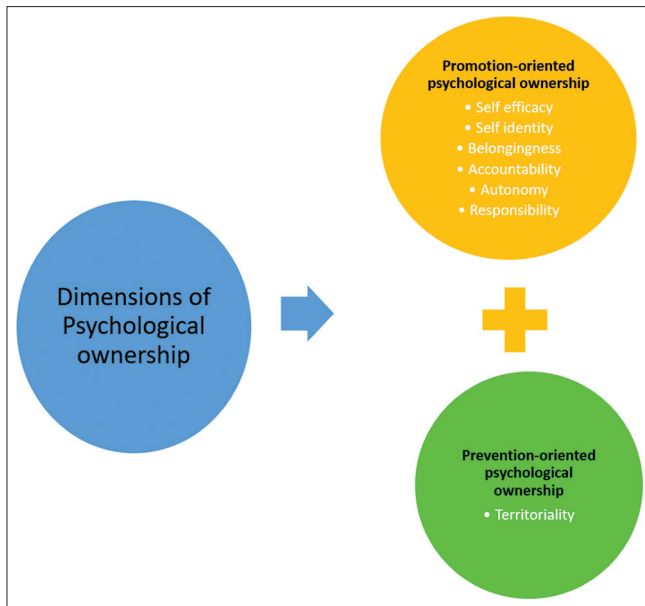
Dimensions of Psychological ownership

Promotion-oriented psychological ownership
• Self efficacy
• Self identity
• Belongingness
• Accountability
• Autonomy
• Responsibility

Prevention-oriented psychological ownership
• Territoriality